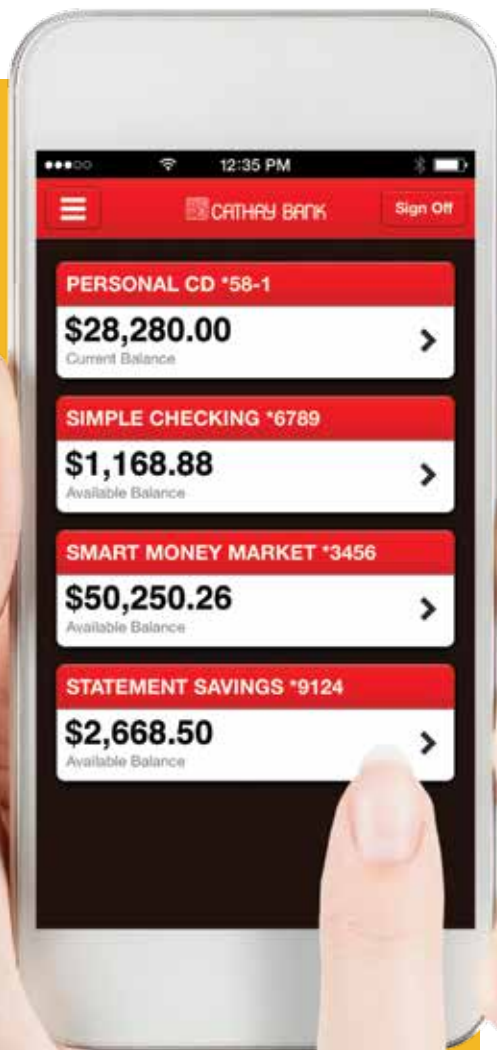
12:35 PM

CATHAY BANK

Sign Off

PERSONAL CD *58-1

$28,280.00

Current Balance

SIMPLE CHECKING *6789

$1,168.88

Available Balance

SMART MONEY MARKET *3456

$50,250.26

Available Balance

STATEMENT SAVINGS *9124

$2,668.50

Available Balance